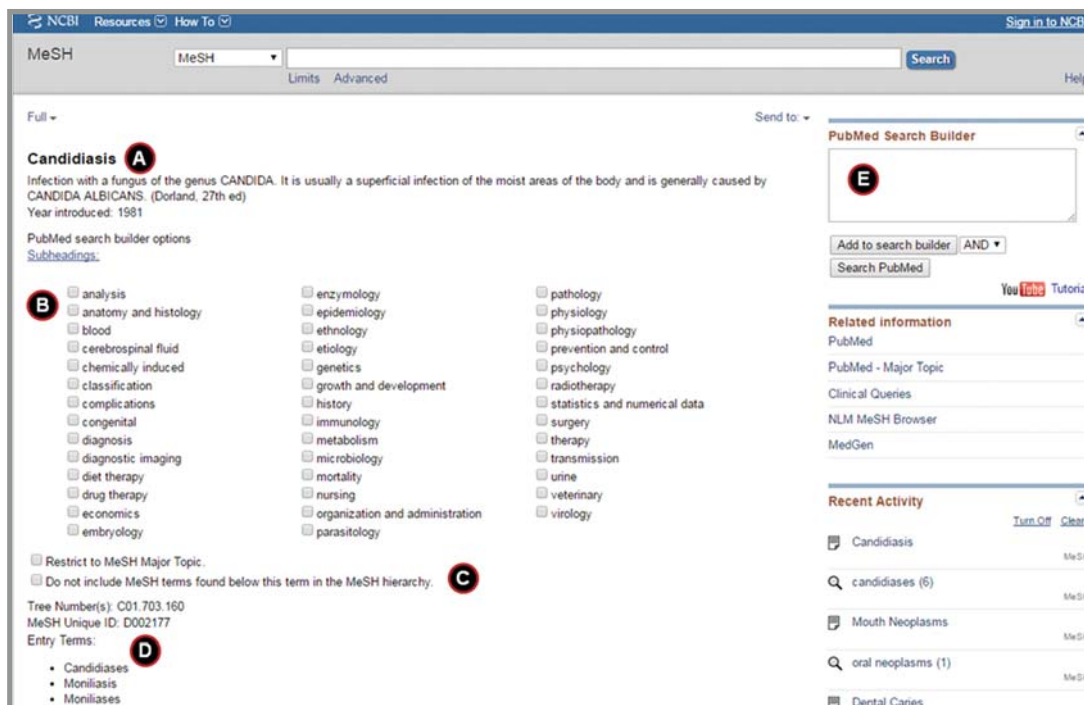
NCBI Resources How To

Sign in to NCB

MeSH

MeSH

Search

Limits Advanced

Help

Full

Send to:

Candidiasis A

Infection with a fungus of the genus CANDIDA. It is usually a superficial infection of the moist areas of the body and is generally caused by CANDIDA ALBICANS. (Dorland, 27th ed)
Year introduced: 1981

PubMed search builder options
Subheadings:

B

analysis
anatomy and histology
blood
cerebrospinal fluid
chemically induced
classification
complications
congenital
diagnosis
diagnostic imaging
diet therapy
drug therapy
economics
embryology

enzymology
epidemiology
ethnology
etiology
genetics
growth and development
history
immunology
metabolism
microbiology
mortality
nursing
organization and administration
parasitology

pathology
physiology
physiopathology
prevention and control
psychology
radiotherapy
statistics and numerical data
surgery
therapy
transmission
urine
veterinary
virology

Restrict to MeSH Major Topic.
Do not include MeSH terms found below this term in the MeSH hierarchy. C

Tree Number(s): C01.703.160
MeSH Unique ID: D002177
Entry Terms: D

• Candidiases
• Moniliasis
• Moniliases

PubMed Search Builder

E

Add to search builder AND
Search PubMed

YouTube Tutoria

Related information
PubMed
PubMed - Major Topic
Clinical Queries
NLM MeSH Browser
MedGen

Recent Activity
Turn Off Clear
Candidiasis
MeS
candidiases (6)
MeS
Mouth Neoplasms
MeS
oral neoplasms (1)
MeS
Dental Caries